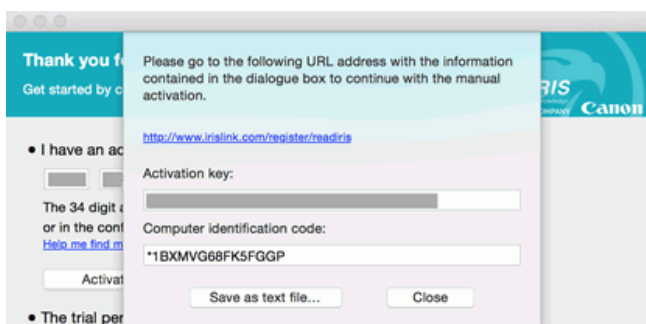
Thank you f

Get started by c

• I have an ac

The 34 digit a

or in the conf

Help me find m

Activat

• The trial per

IRIS

Canon

Please go to the following URL address with the information contained in the dialogue box to continue with the manual activation.

http://www.irislink.com/register/readiris

Activation key:

Computer identification code:

*1BXMVG68FK5FGGP

Save as text file...

Close